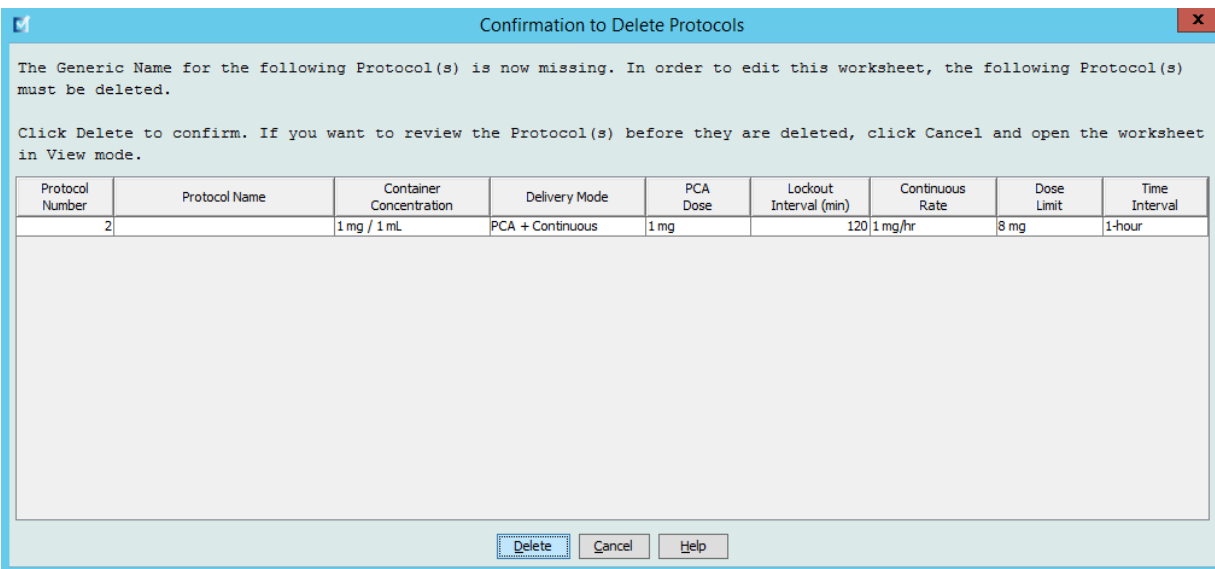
Confirmation to Delete Protocols

x

The Generic Name for the following Protocol(s) is now missing. In order to edit this worksheet, the following Protocol(s) must be deleted.

Click Delete to confirm. If you want to review the Protocol(s) before they are deleted, click Cancel and open the worksheet in View mode.

| Protocol Number | Protocol Name | Container Concentration | Delivery Mode | PCA Dose | Lockout Interval (min) | Continuous Rate | Dose Limit | Time Interval |
|---|---|---|---|---|---|---|---|---|
| 2 | | 1 mg / 1 mL | PCA + Continuous | 1 mg | 120 | 1 mg/hr | 8 mg | 1-hour |

Delete Cancel Help